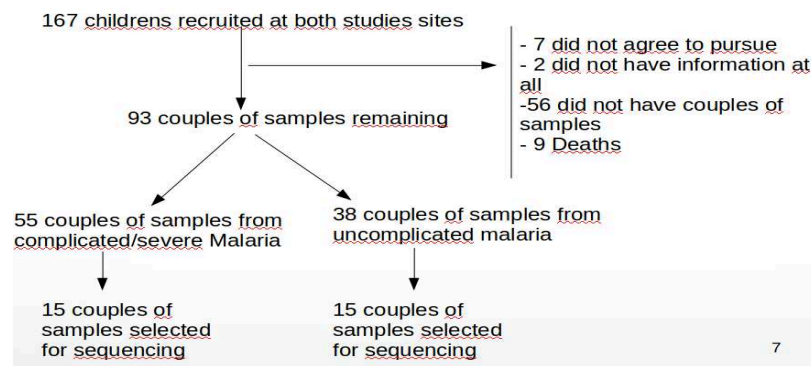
167 childrens recruited at both studies sites

- 7 did not agree to pursue
- 2 did not have information at all
-56 did not have couples of samples
- 9 Deaths

93 couples of samples remaining

55 couples of samples from complicated/severe Malaria

38 couples of samples from uncomplicated malaria

15 couples of samples selected for sequencing

15 couples of samples selected for sequencing

7